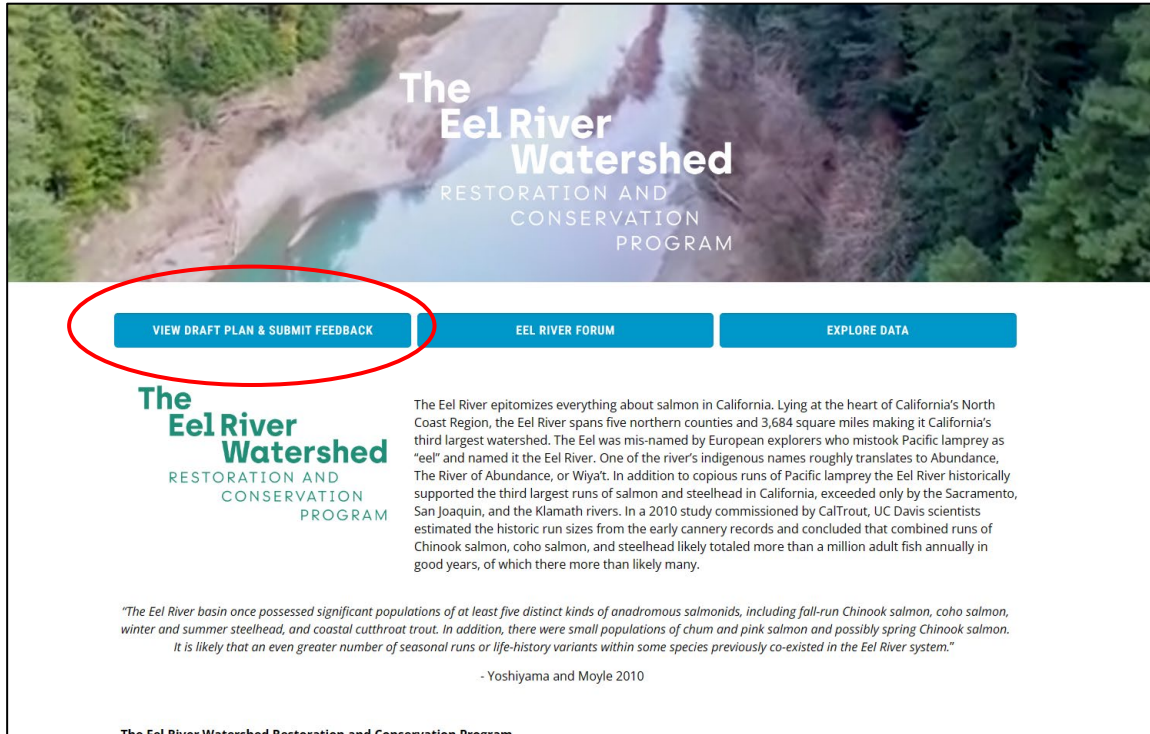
The Eel River Watershed
RESTORATION AND CONSERVATION PROGRAM

VIEW DRAFT PLAN & SUBMIT FEEDBACK

EEL RIVER FORUM

EXPLORE DATA

The Eel River Watershed
RESTORATION AND CONSERVATION PROGRAM

The Eel River epitomizes everything about salmon in California. Lying at the heart of California's North Coast Region, the Eel River spans five northern counties and 3,684 square miles making it California's third largest watershed. The Eel was mis-named by European explorers who mistook Pacific lamprey as "eel" and named it the Eel River. One of the river's indigenous names roughly translates to Abundance, The River of Abundance, or Wiya't. In addition to copious runs of Pacific lamprey the Eel River historically supported the third largest runs of salmon and steelhead in California, exceeded only by the Sacramento, San Joaquin, and the Klamath rivers. In a 2010 study commissioned by CalTrout, UC Davis scientists estimated the historic run sizes from the early cannery records and concluded that combined runs of Chinook salmon, coho salmon, and steelhead likely totaled more than a million adult fish annually in good years, of which there more than likely many.

"The Eel River basin once possessed significant populations of at least five distinct kinds of anadromous salmonids, including fall-run Chinook salmon, coho salmon, winter and summer steelhead, and coastal cutthroat trout. In addition, there were small populations of chum and pink salmon and possibly spring Chinook salmon. It is likely that an even greater number of seasonal runs or life-history variants within some species previously co-existed in the Eel River system."

- Yoshiyama and Moyle 2010

The Eel River Watershed Restoration and Conservation Program